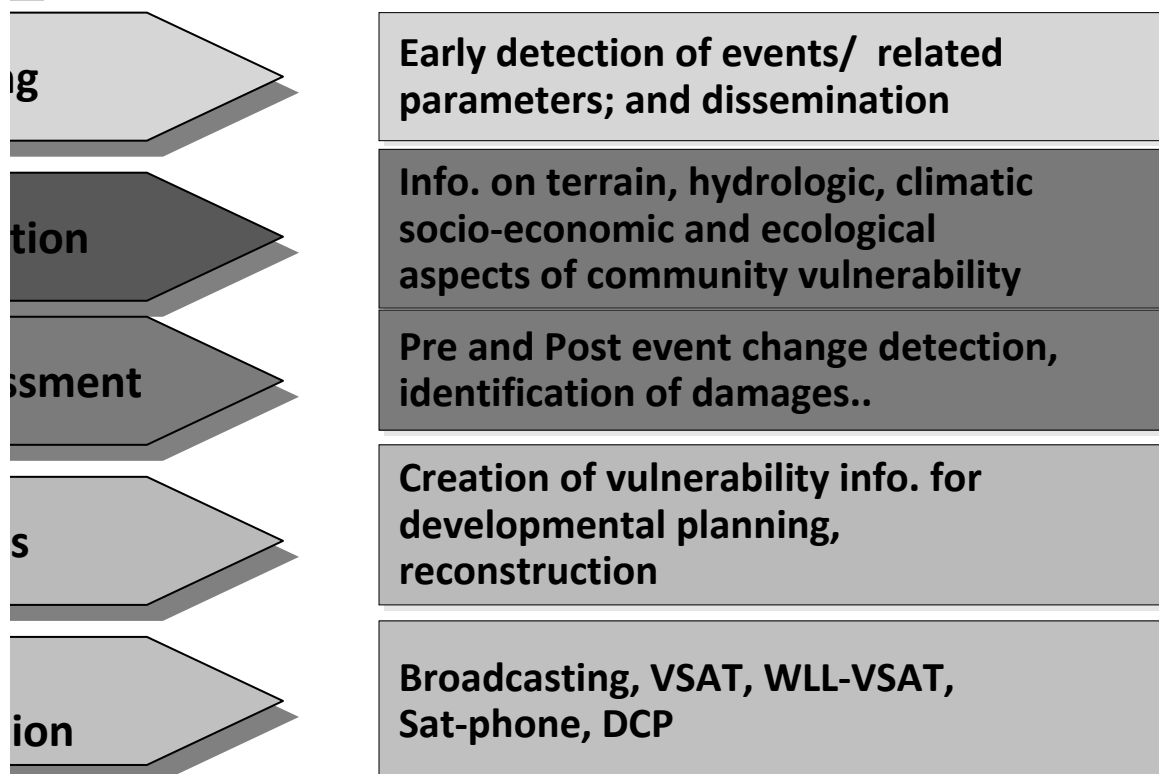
ng

Early detection of events/ related parameters; and dissemination

tion

Info. on terrain, hydrologic, climatic socio-economic and ecological aspects of community vulnerability

ssment

Pre and Post event change detection, identification of damages..

s

Creation of vulnerability info. for developmental planning, reconstruction

ion

Broadcasting, VSAT, WLL-VSAT, Sat-phone, DCP